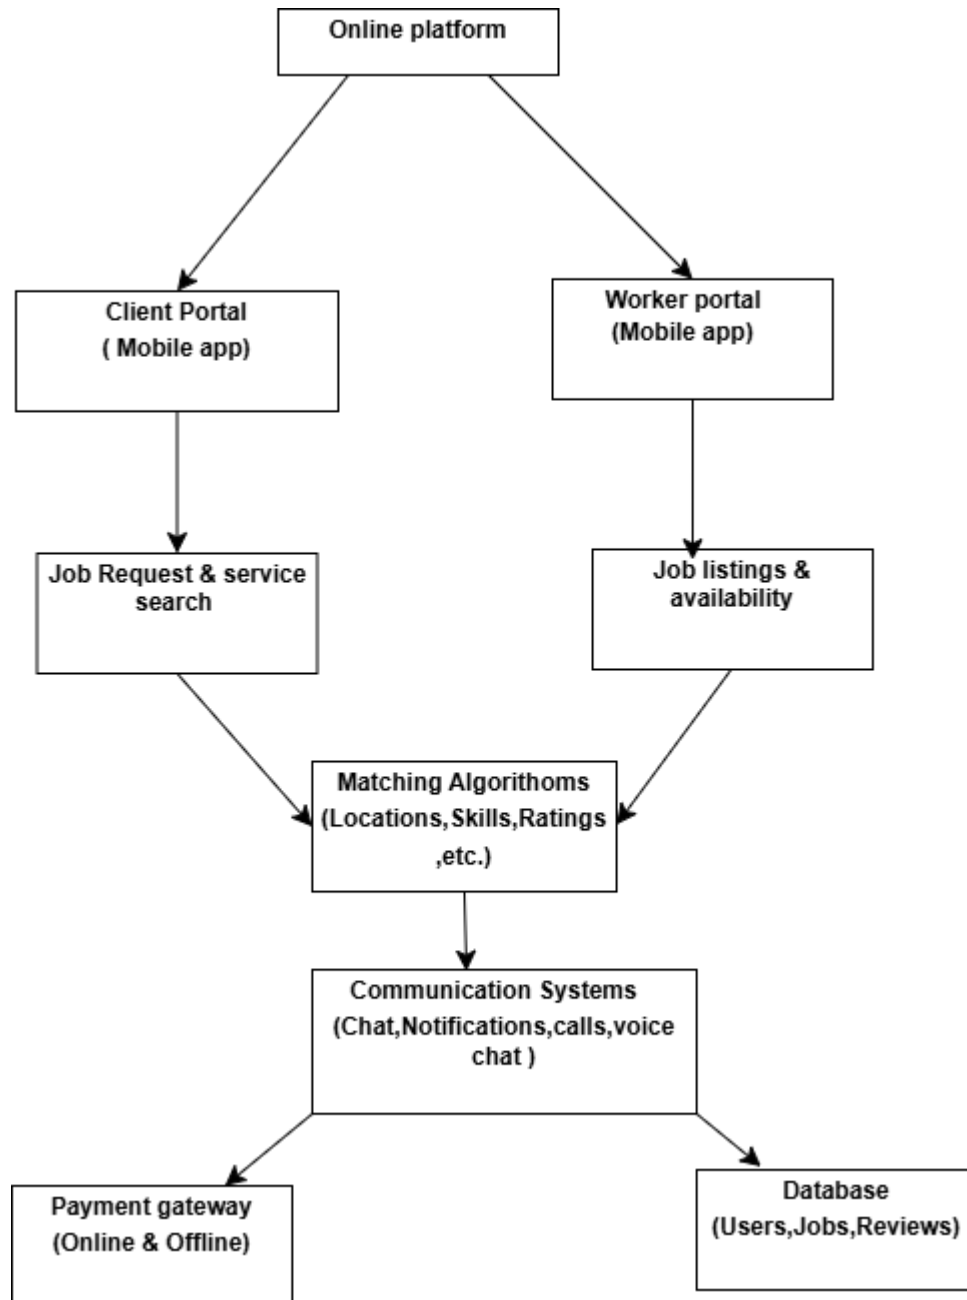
Online platform

Client Portal
( Mobile app)

Worker portal
(Mobile app)

Job Request & service search

Job listings & availability

Matching Algorithoms
(Locations,Skills,Ratings ,etc.)

Communication Systems
(Chat,Notifications,calls,voice chat )

Payment gateway
(Online & Offline)

Database
(Users,Jobs,Reviews)